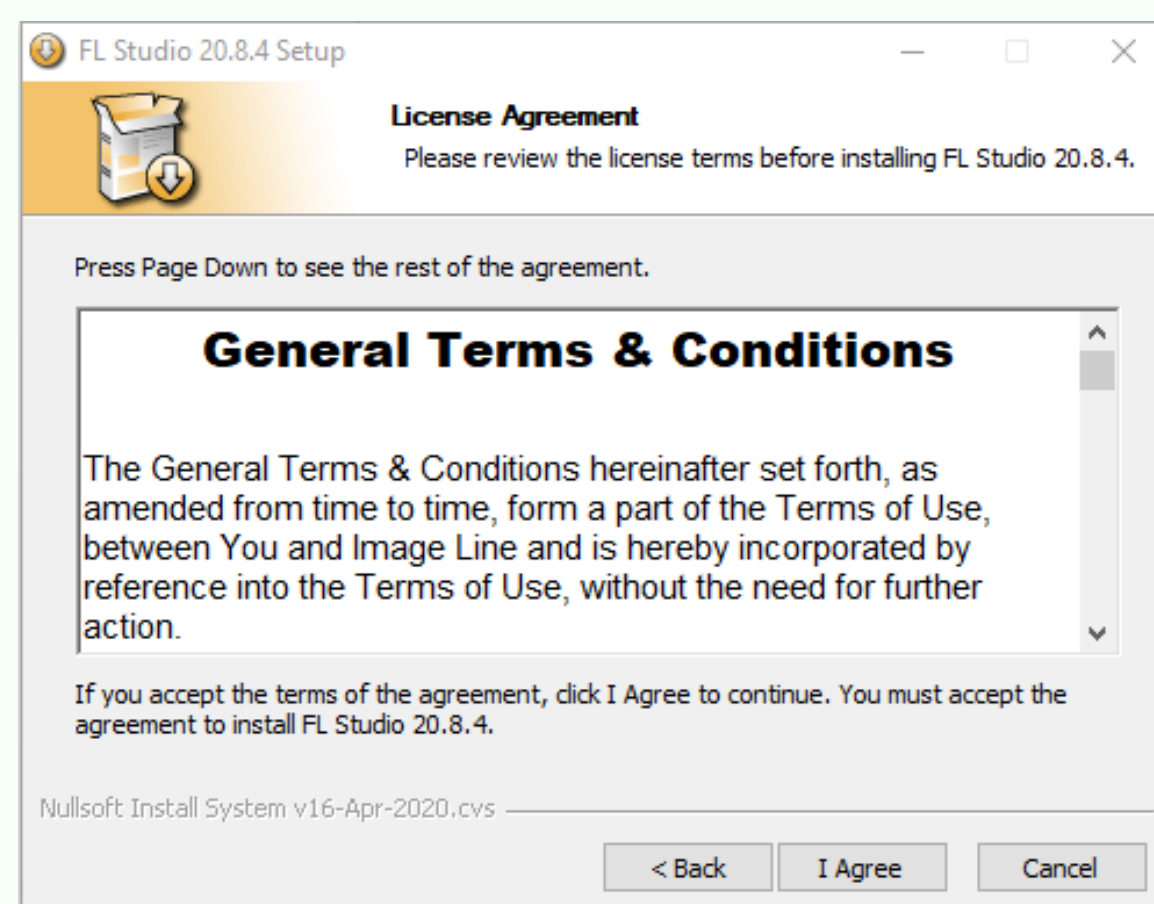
FL Studio 20.8.4 Setup

License Agreement

Please review the license terms before installing FL Studio 20.8.4.

Press Page Down to see the rest of the agreement.

General Terms & Conditions

The General Terms & Conditions hereinafter set forth, as amended from time to time, form a part of the Terms of Use, between You and Image Line and is hereby incorporated by reference into the Terms of Use, without the need for further action.

If you accept the terms of the agreement, click I Agree to continue. You must accept the agreement to install FL Studio 20.8.4.

Nullsoft Install System v16-Apr-2020.cvs

< Back

I Agree

Cancel